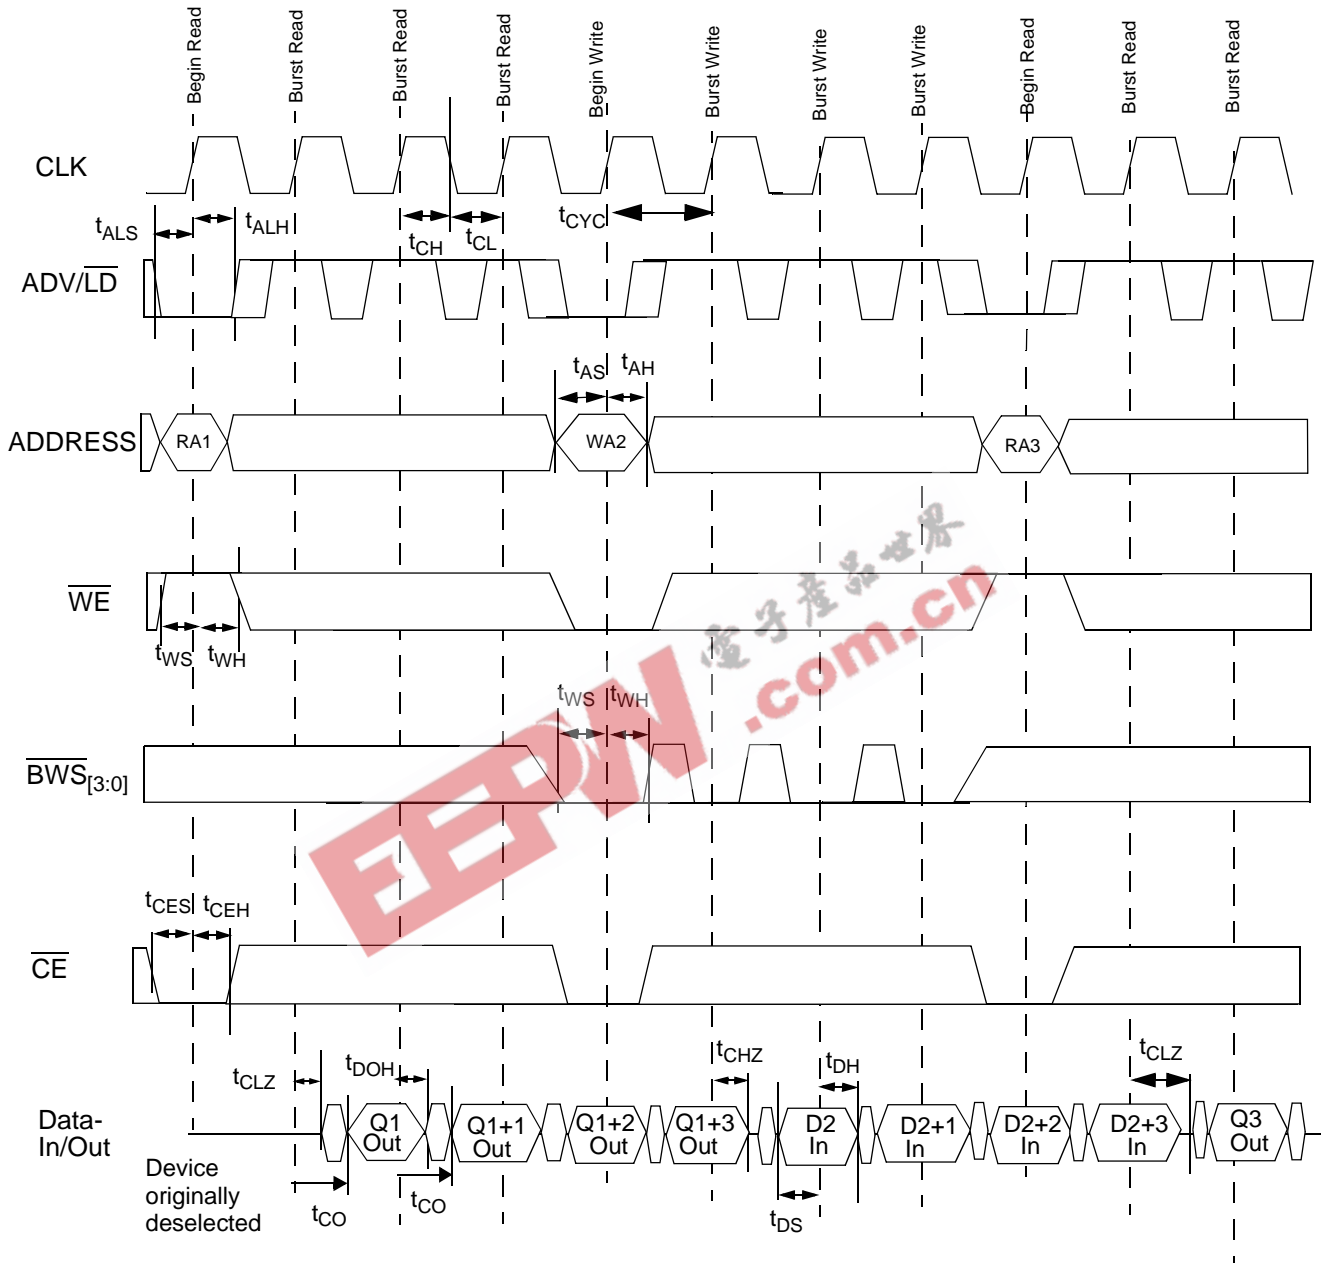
Begin Read
Burst Read
Burst Read
Burst Read
Begin Write
Burst Write
Burst Write
Burst Write
Begin Read
Burst Read
Burst Read

CLK

$t_{ALS}$ $t_{ALH}$ $t_{CH}$ $t_{CL}$ $t_{CYC}$

ADV/$\overline{LD}$

$t_{AS}$ $t_{AH}$

ADDRESS RA1 WA2 RA3

$\overline{WE}$

$t_{WS}$ $t_{WH}$

$t_{WS}$ $t_{WH}$

$\overline{BWS}_{[3:0]}$

$t_{CES}$ $t_{CEH}$

$\overline{CE}$

$t_{CLZ}$ $t_{DOH}$ $t_{CHZ}$ $t_{DH}$ $t_{CLZ}$

Data-In/Out

Q1 Out
Q1+1 Out
Q1+2 Out
Q1+3 Out
D2 In
D2+1 In
D2+2 In
D2+3 In
Q3 Out

Device originally deselected

$t_{CO}$ $t_{CO}$ $t_{DS}$

电子产品世界
EEPW .com.cn